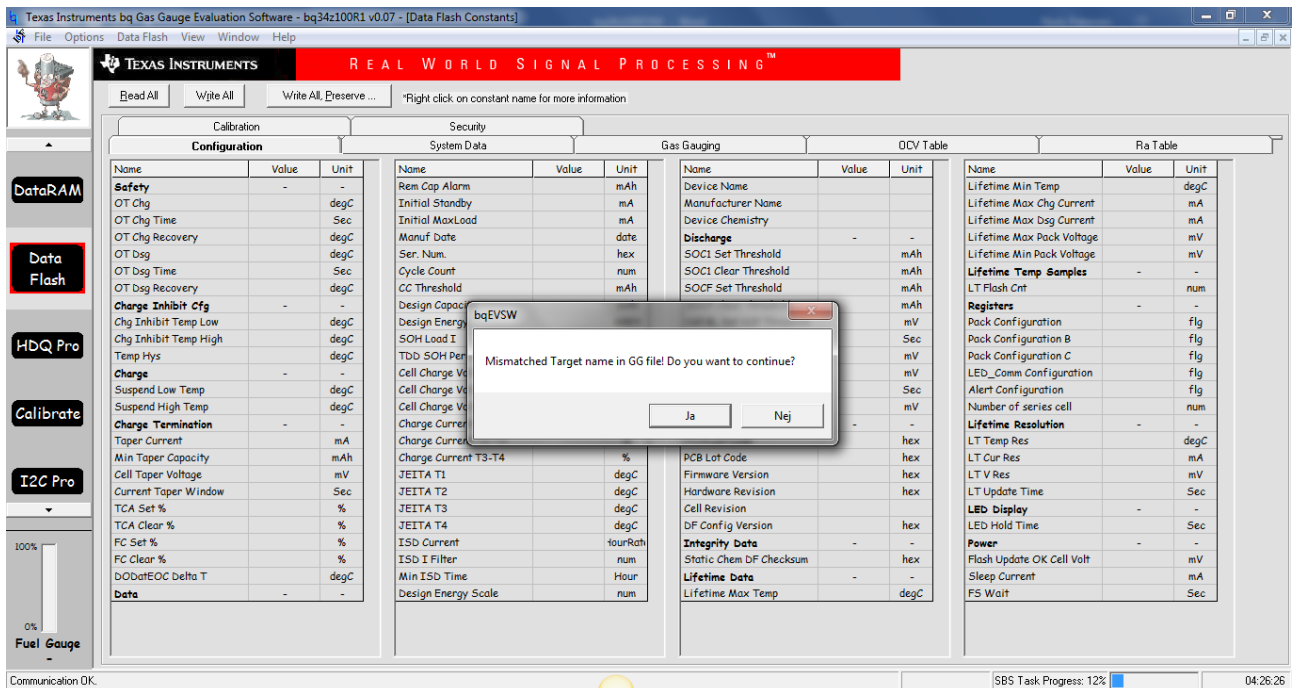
Texas Instruments bq Gas Gauge Evaluation Software - bq34z100R1 v0.07 - [Data Flash Constants]

File Options Data Flash View Window Help

TEXAS INSTRUMENTS REAL WORLD SIGNAL PROCESSING™

Read All | Write All | Write All, Preserve ... | *Right click on constant name for more information

Calibration | Security
Configuration | System Data | Gas Gauging | OCV Table | Ra Table

DataRAM
Data Flash
HDQ Pro
Calibrate
I2C Pro

100%
0%
Fuel Gauge
-

| Name | Value | Unit |
|---|---|---|
| Safety | - | - |
| OT Chg | | degC |
| OT Chg Time | | Sec |
| OT Chg Recovery | | degC |
| OT Dsg | | degC |
| OT Dsg Time | | Sec |
| OT Dsg Recovery | | degC |
| Charge Inhibit Cfg | - | - |
| Chg Inhibit Temp Low | | degC |
| Chg Inhibit Temp High | | degC |
| Temp Hys | | degC |
| Charge | - | - |
| Suspend Low Temp | | degC |
| Suspend High Temp | | degC |
| Charge Termination | - | - |
| Taper Current | | mA |
| Min Taper Capacity | | mAh |
| Cell Taper Voltage | | mV |
| Current Taper Window | | Sec |
| TCA Set % | | % |
| TCA Clear % | | % |
| FC Set % | | % |
| FC Clear % | | % |
| DODatEOC Delta T | | degC |
| Data | - | - |

| Name | Value | Unit |
|---|---|---|
| Rem Cap Alarm | | mAh |
| Initial Standby | | mA |
| Initial MaxLoad | | mA |
| Manuf Date | | date |
| Ser. Num. | | hex |
| Cycle Count | | num |
| CC Threshold | | mAh |
| Design Capac | | |
| Design Energy | | |
| SOH Load I | | |
| TDD SOH Per | | |
| Cell Charge Vo | | |
| Cell Charge Vo | | |
| Cell Charge Vo | | |
| Charge Curren | | |
| Charge Curren | | |
| Charge Current T3-T4 | | % |
| JEITA T1 | | degC |
| JEITA T2 | | degC |
| JEITA T3 | | degC |
| JEITA T4 | | degC |
| ISD Current | | lourRat |
| ISD I Filter | | num |
| Min ISD Time | | Hour |
| Design Energy Scale | | num |

| Name | Value | Unit |
|---|---|---|
| Device Name | | |
| Manufacturer Name | | |
| Device Chemistry | | |
| Discharge | - | - |
| SOC1 Set Threshold | | mAh |
| SOC1 Clear Threshold | | mAh |
| SOCF Set Threshold | | mAh |
| | | mAh |
| | | mV |
| | | Sec |
| | | mV |
| | | mV |
| | | Sec |
| | | mV |
| | - | - |
| | | hex |
| PCB Lot Code | | hex |
| Firmware Version | | hex |
| Hardware Revision | | hex |
| Cell Revision | | |
| DF Config Version | | hex |
| Integrity Data | - | - |
| Static Chem DF Checksum | | hex |
| Lifetime Data | - | - |
| Lifetime Max Temp | | degC |

| Name | Value | Unit |
|---|---|---|
| Lifetime Min Temp | | degC |
| Lifetime Max Chg Current | | mA |
| Lifetime Max Dsg Current | | mA |
| Lifetime Max Pack Voltage | | mV |
| Lifetime Min Pack Voltage | | mV |
| Lifetime Temp Samples | - | - |
| LT Flash Cnt | | num |
| Registers | - | - |
| Pack Configuration | | flg |
| Pack Configuration B | | flg |
| Pack Configuration C | | flg |
| LED_Comm Configuration | | flg |
| Alert Configuration | | flg |
| Number of series cell | | num |
| Lifetime Resolution | - | - |
| LT Temp Res | | degC |
| LT Cur Res | | mA |
| LT V Res | | mV |
| LT Update Time | | Sec |
| LED Display | - | - |
| LED Hold Time | | Sec |
| Power | - | - |
| Flash Update OK Cell Volt | | mV |
| Sleep Current | | mA |
| FS Wait | | Sec |

bqEVSW
Mismatched Target name in GG file! Do you want to continue?
Ja | Nej

Communication OK. | SBS Task Progress: 12% | 04:26:26